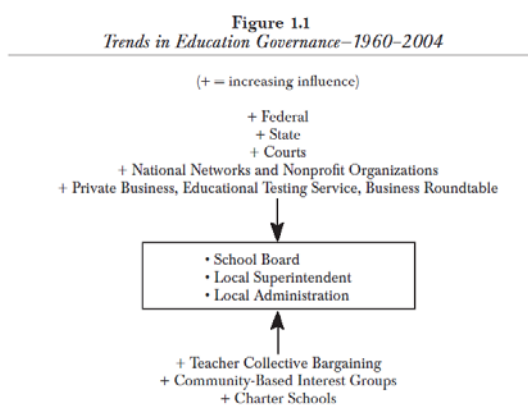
Figure 1.1
Trends in Education Governance—1960–2004

(+ = increasing influence)

+ Federal
+ State
+ Courts
+ National Networks and Nonprofit Organizations
+ Private Business, Educational Testing Service, Business Roundtable

• School Board
• Local Superintendent
• Local Administration

+ Teacher Collective Bargaining
+ Community-Based Interest Groups
+ Charter Schools